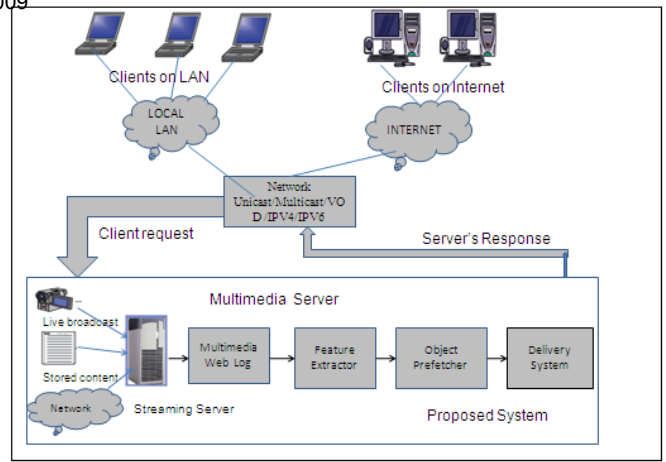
009

Clients on LAN

Clients on Internet

LOCAL LAN

INTERNET

Network Unicast/Multicast/VOD /IPV4/IPV6

Client request

Server's Response

Multimedia Server

Live broadcast

Stored content

Network

Streaming Server

Multimedia Web Log

Feature Extractor

Object Prefetcher

Delivery System

Proposed System